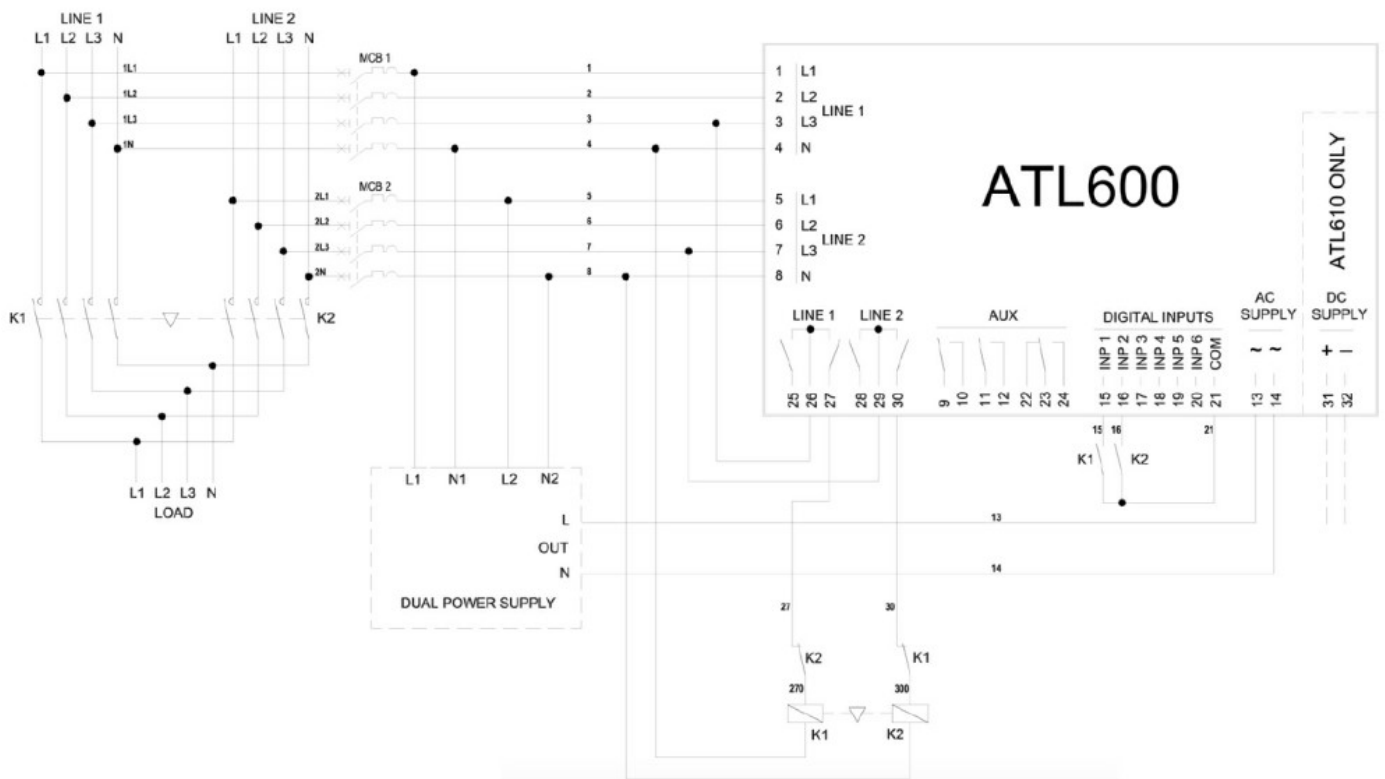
LINE 1
L1 L2 L3 N
LINE 2
L1 L2 L3 N
1L1
1L2
1L3
1N
MCB 1
1
2
3
4
2L1
2L2
2L3
2N
MCB 2
5
6
7
8
1 L1
2 L2 LINE 1
3 L3
4 N
5 L1
6 L2 LINE 2
7 L3
8 N
ATL600
ATL610 ONLY
K1
K2
LINE 1
LINE 2
AUX
DIGITAL INPUTS
AC SUPPLY
DC SUPPLY
25 26 27 28 29 30 9 10 11 12 22 23 24
INP 1 INP 2 INP 3 INP 4 INP 5 INP 6 COM
15 16 17 18 19 20 21
~ ~
13 14
+ –
31 32
15 16
K1 K2
21
L1 L2 L3 N
LOAD
L1 N1 L2 N2
L
OUT
N
DUAL POWER SUPPLY
13
14
27
30
K2
K1
270
300
K1
K2